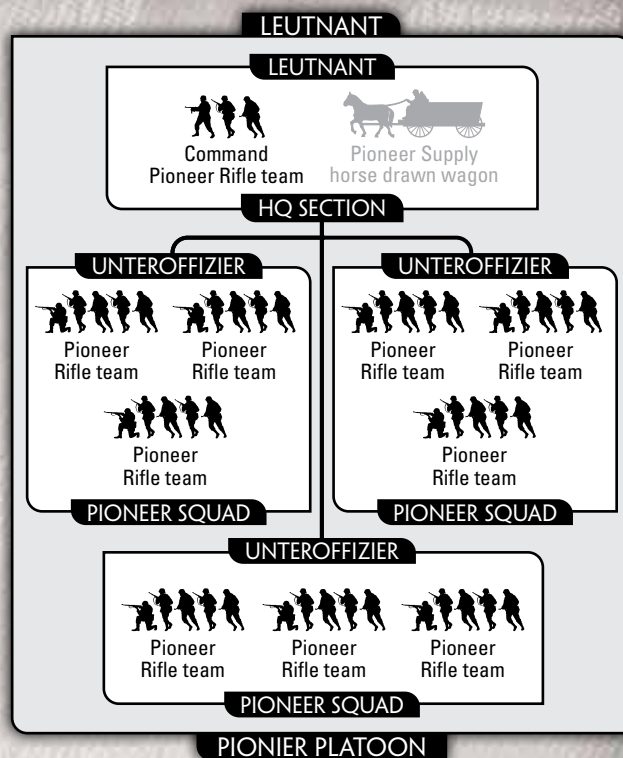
LEUTNANT

LEUTNANT

Command Pioneer Rifle team

Pioneer Supply horse drawn wagon

HQ SECTION

UNTEROFFIZIER

Pioneer Rifle team

Pioneer Rifle team

Pioneer Rifle team

PIONEER SQUAD

UNTEROFFIZIER

Pioneer Rifle team

Pioneer Rifle team

Pioneer Rifle team

PIONEER SQUAD

UNTEROFFIZIER

Pioneer Rifle team

Pioneer Rifle team

Pioneer Rifle team

PIONEER SQUAD

PIONIER PLATOON